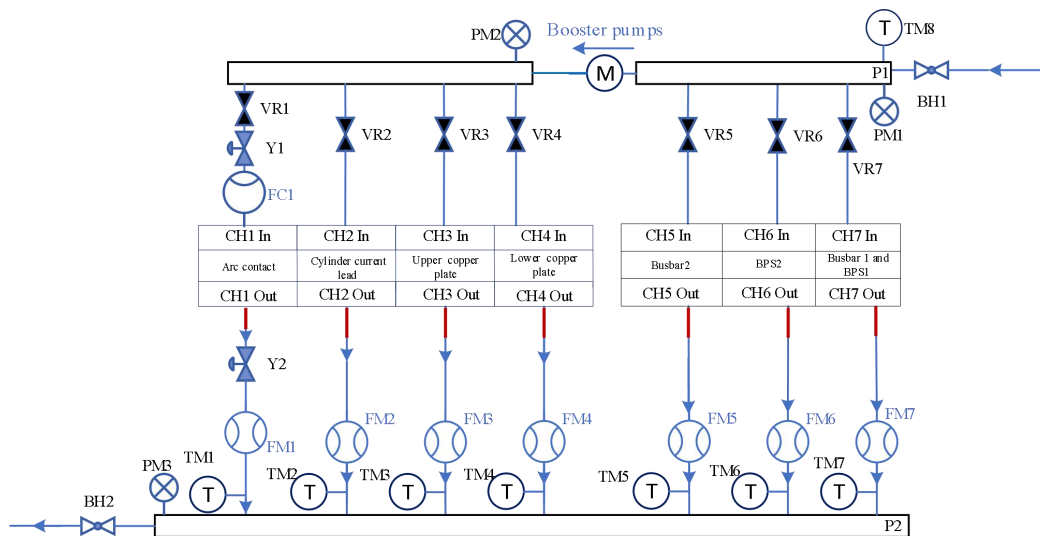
PM2
Booster pumps
T TM8
M
P1
BH1
VR1
PM1
Y1
VR2
VR3
VR4
VR5
VR6
VR7
FC1

| CH1 In | CH2 In | CH3 In | CH4 In |
|---|---|---|---|
| Arc contact | Cylinder current lead | Upper copper plate | Lower copper plate |
| CH1 Out | CH2 Out | CH3 Out | CH4 Out |

| CH5 In | CH6 In | CH7 In |
|---|---|---|
| Busbar2 | BPS2 | Busbar 1 and BPS1 |
| CH5 Out | CH6 Out | CH7 Out |

Y2
FM1
FM2
FM3
FM4
FM5
FM6
FM7
PM3
TM1
T
TM2
T
TM3
T
TM4
T
TM5
T
TM6
T
TM7
T
BH2
P2